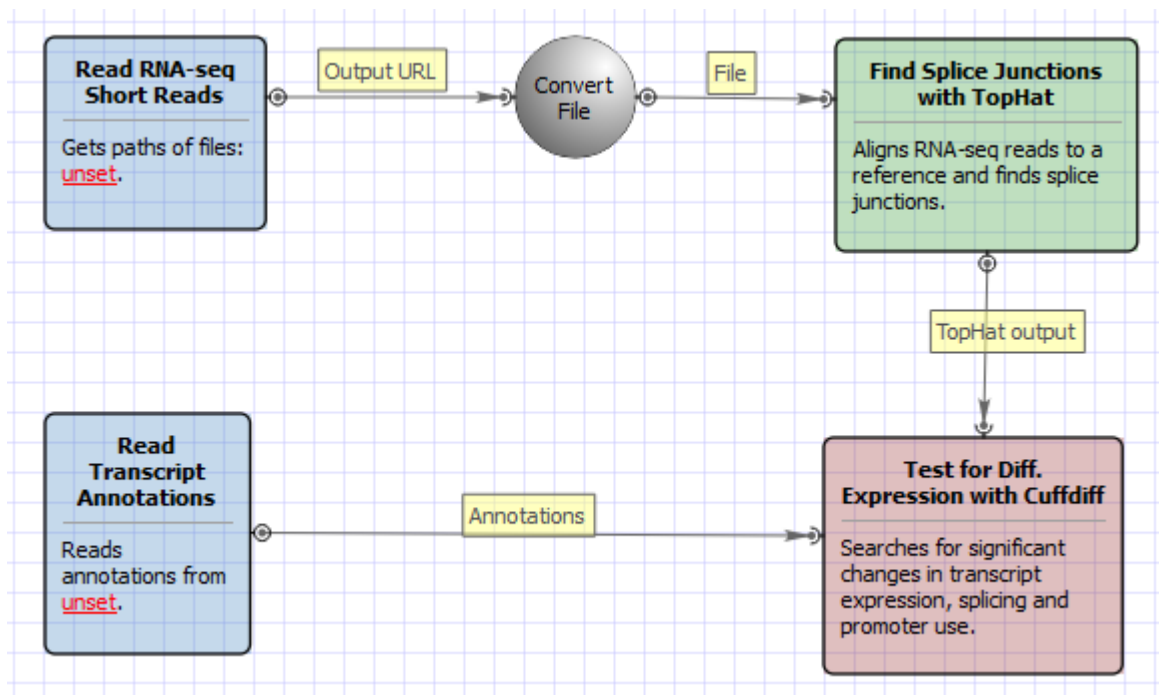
Read RNA-seq Short Reads

Gets paths of files: unset.

Output URL

Convert File

File

Find Splice Junctions with TopHat

Aligns RNA-seq reads to a reference and finds splice junctions.

TopHat output

Read Transcript Annotations

Reads annotations from unset.

Annotations

Test for Diff. Expression with Cuffdiff

Searches for significant changes in transcript expression, splicing and promoter use.